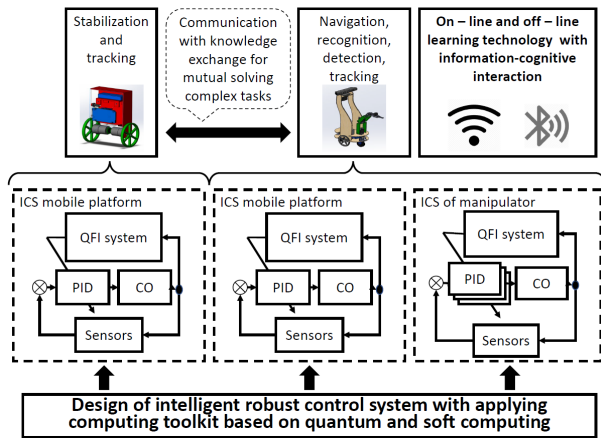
Stabilization and tracking

Communication with knowledge exchange for mutual solving complex tasks

Navigation, recognition, detection, tracking

On – line and off – line learning technology with information-cognitive interaction

ICS mobile platform

QFI system

PID

CO

Sensors

ICS mobile platform

QFI system

PID

CO

Sensors

ICS of manipulator

QFI system

PID

CO

Sensors

Design of intelligent robust control system with applying computing toolkit based on quantum and soft computing